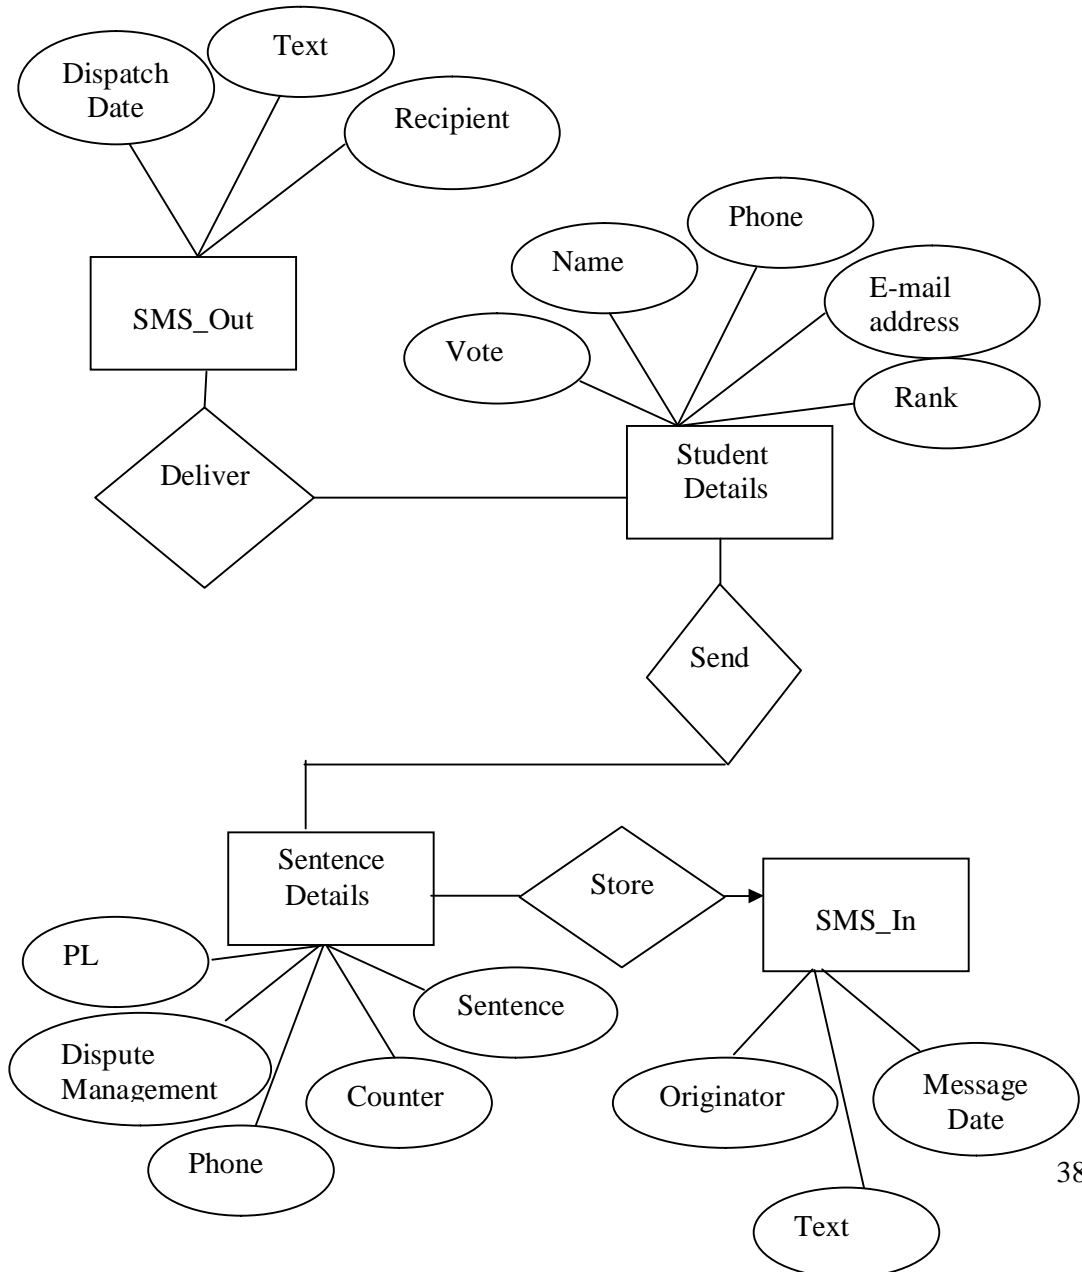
Dispatch Date

Text

Recipient

SMS_Out

Phone

Name

E-mail address

Vote

Rank

Deliver

Student Details

Send

Sentence Details

Store

SMS_In

PL

Sentence

Dispute Management

Counter

Originator

Message Date

Phone

38

Text